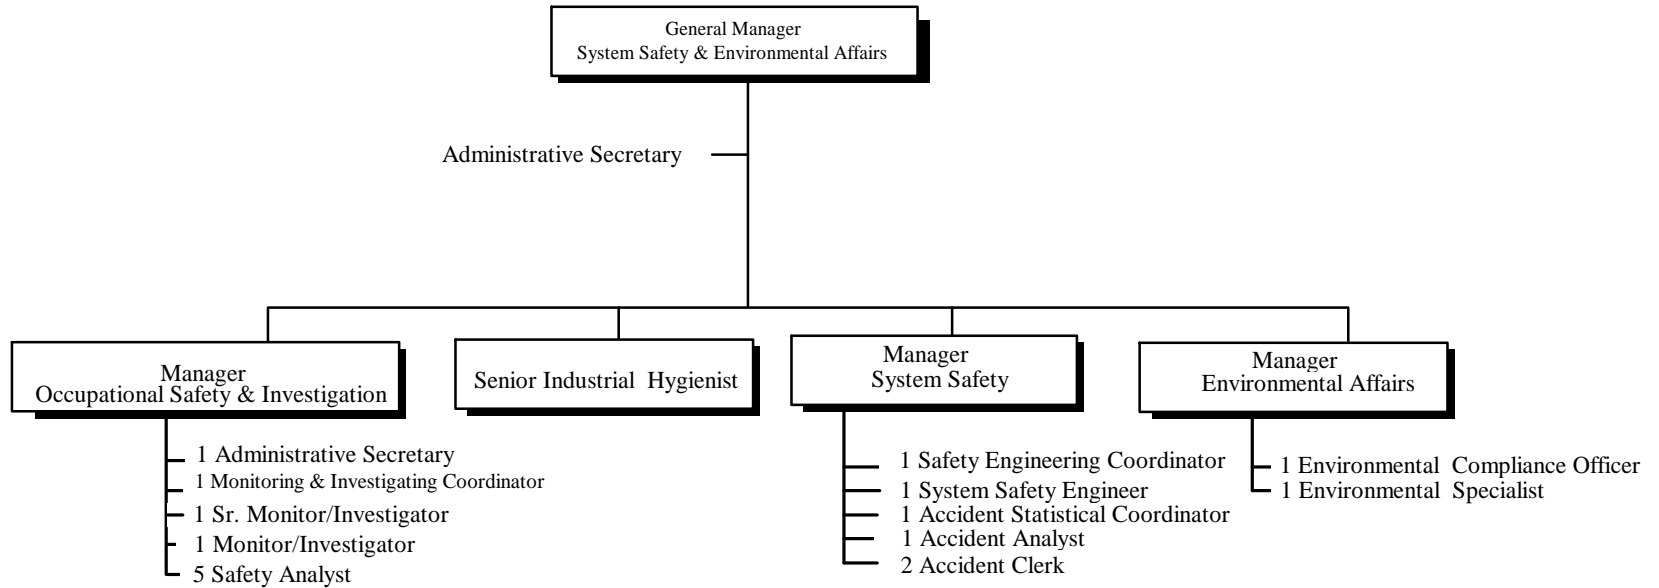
General Manager
System Safety & Environmental Affairs

Administrative Secretary

Manager
Occupational Safety & Investigation

1 Administrative Secretary
1 Monitoring & Investigating Coordinator
1 Sr. Monitor/Investigator
1 Monitor/Investigator
5 Safety Analyst

Senior Industrial Hygienist

Manager
System Safety

1 Safety Engineering Coordinator
1 System Safety Engineer
1 Accident Statistical Coordinator
1 Accident Analyst
2 Accident Clerk

Manager
Environmental Affairs

1 Environmental Compliance Officer
1 Environmental Specialist